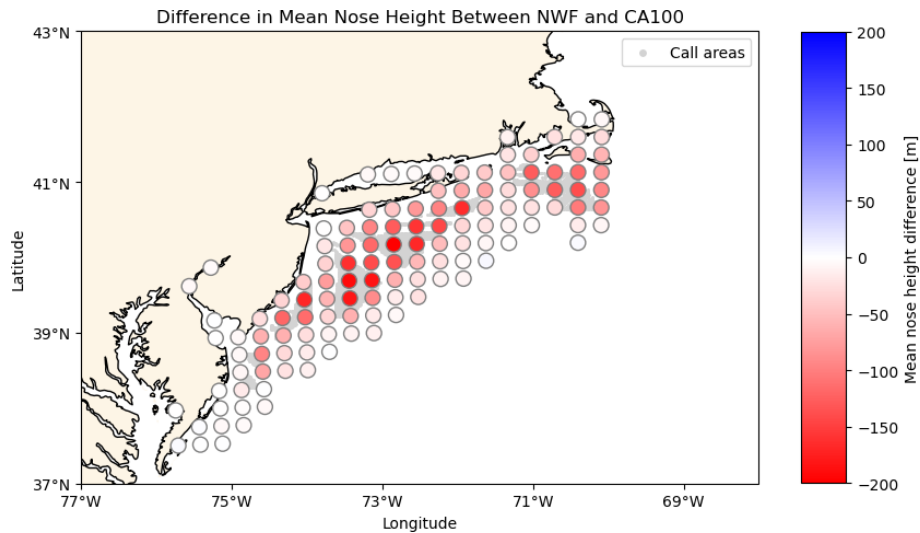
Difference in Mean Nose Height Between NWF and CA100

Call areas

43°N
41°N
39°N
37°N

Latitude

77°W
75°W
73°W
71°W
69°W

Longitude

200
150
100
50
0
−50
−100
−150
−200

Mean nose height difference [m]